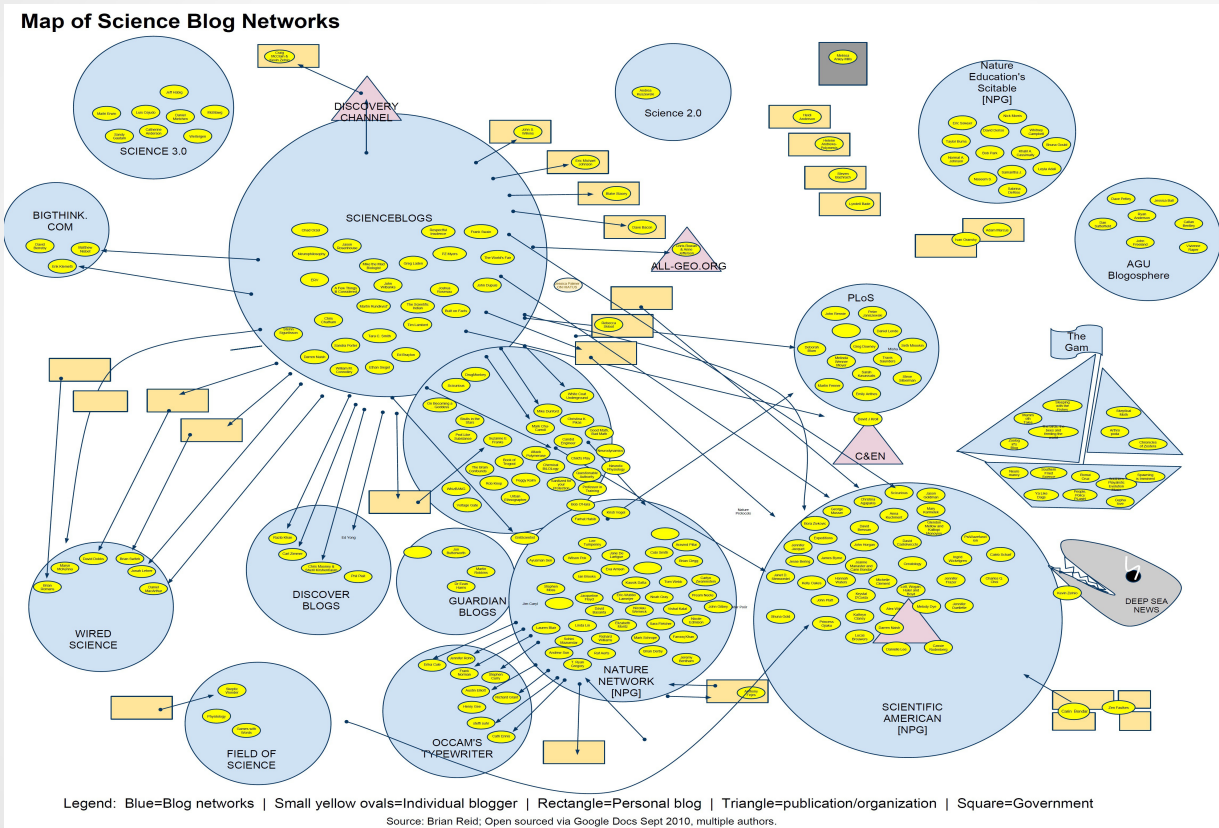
Map of Science Blog Networks

SCIENCE 3.0

DISCOVERY CHANNEL

Science 2.0

Nature Education's Scitable [NPG]

BIGTHINK.COM

SCIENCEBLOGS

ALL-GEO.ORG

AGU Blogosphere

PLoS

The Gam

C&EN

WIRED SCIENCE

DISCOVER BLOGS

GUARDIAN BLOGS

NATURE NETWORK [NPG]

SCIENTIFIC AMERICAN [NPG]

DEEP SEA NEWS

FIELD OF SCIENCE

OCCAM'S TYPEWRITER

Legend: Blue=Blog networks | Small yellow ovals=Individual blogger | Rectangle=Personal blog | Triangle=publication/organization | Square=Government

Source: Brian Reid; Open sourced via Google Docs Sept 2010, multiple authors.